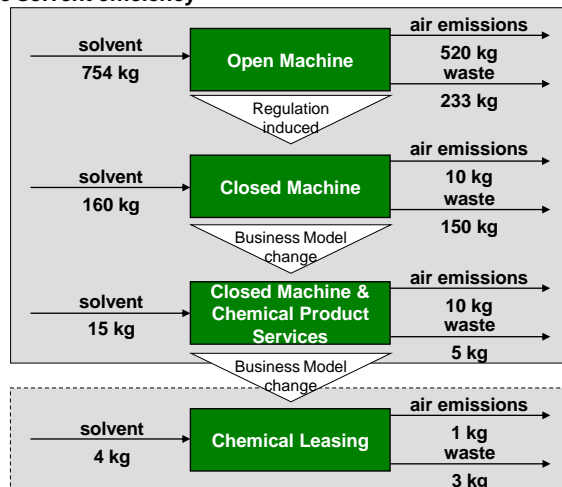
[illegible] solvent efficiency

solvent
754 kg

Open Machine

air emissions
520 kg
waste
233 kg

Regulation induced

solvent
160 kg

Closed Machine

air emissions
10 kg
waste
150 kg

Business Model change

solvent
15 kg

Closed Machine & Chemical Product Services

air emissions
10 kg
waste
5 kg

Business Model change

solvent
4 kg

Chemical Leasing

air emissions
1 kg
waste
3 kg